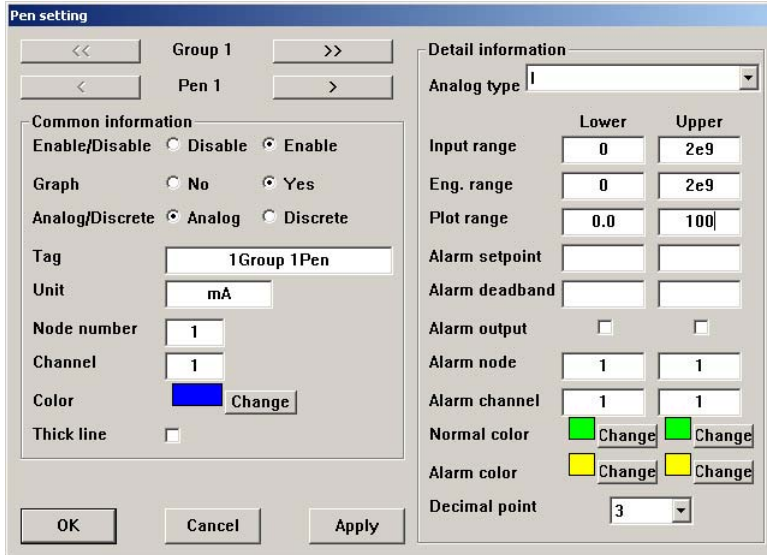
Pen setting

<< Group 1 >>

< Pen 1 >

Common information

Enable/Disable Disable Enable

Graph No Yes

Analog/Discrete Analog Discrete

Tag 1Group 1Pen

Unit mA

Node number 1

Channel 1

Color Change

Thick line

OK Cancel Apply

Detail information

Analog type I

| | Lower | Upper |
|---|---|---|
| Input range | 0 | 2e9 |
| Eng. range | 0 | 2e9 |
| Plot range | 0.0 | 100 |
| Alarm setpoint | | |
| Alarm deadband | | |
| Alarm output | | |
| Alarm node | 1 | 1 |
| Alarm channel | 1 | 1 |
| Normal color | Change | Change |
| Alarm color | Change | Change |

Decimal point 3